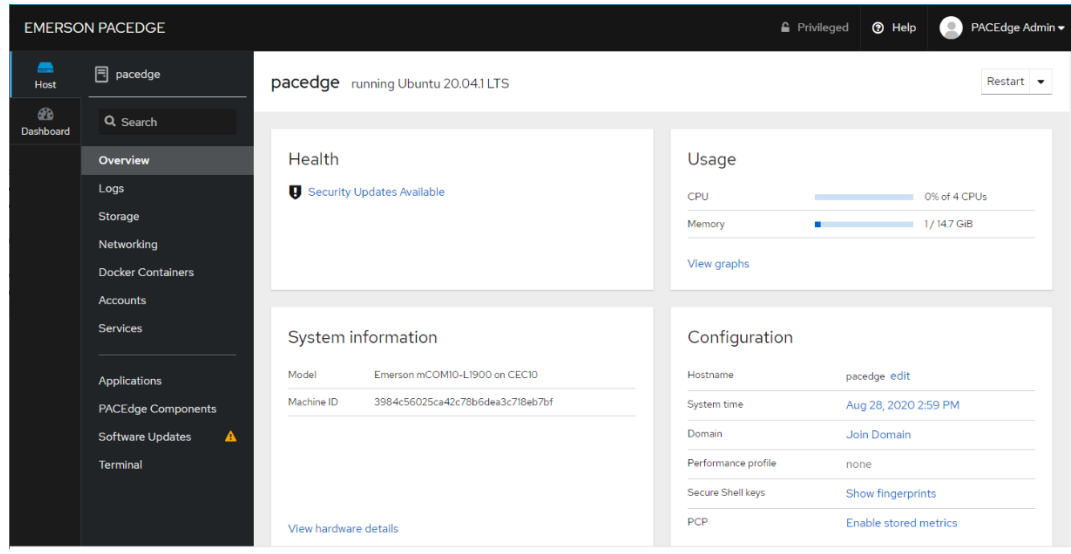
EMERSON PACEDGE

Privileged Help PACEdge Admin

Host

Dashboard

pacedge

Search

Overview

Logs

Storage

Networking

Docker Containers

Accounts

Services

Applications

PACEdge Components

Software Updates

Terminal

pacedge running Ubuntu 20.04.1 LTS

Restart

Health

Security Updates Available

Usage

CPU 0% of 4 CPUs

Memory 1 / 14.7 GiB

View graphs

System information

| Model | Emerson mCOM10-L1900 on CEC10 |
|---|---|
| Machine ID | 3984c56025ca42c78b6dea3c718eb7bf |

View hardware details

Configuration

| Hostname | pacedge edit |
|---|---|
| System time | Aug 28, 2020 2:59 PM |
| Domain | Join Domain |
| Performance profile | none |
| Secure Shell keys | Show fingerprints |
| PCP | Enable stored metrics |